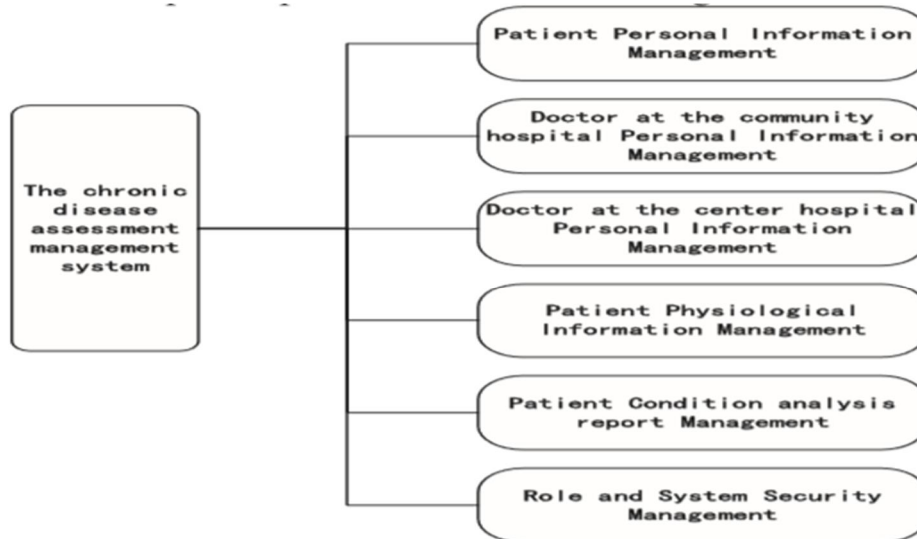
The chronic disease assessment management system

Patient Personal Information Management

Doctor at the community hospital Personal Information Management

Doctor at the center hospital Personal Information Management

Patient Physiological Information Management

Patient Condition analysis report Management

Role and System Security Management